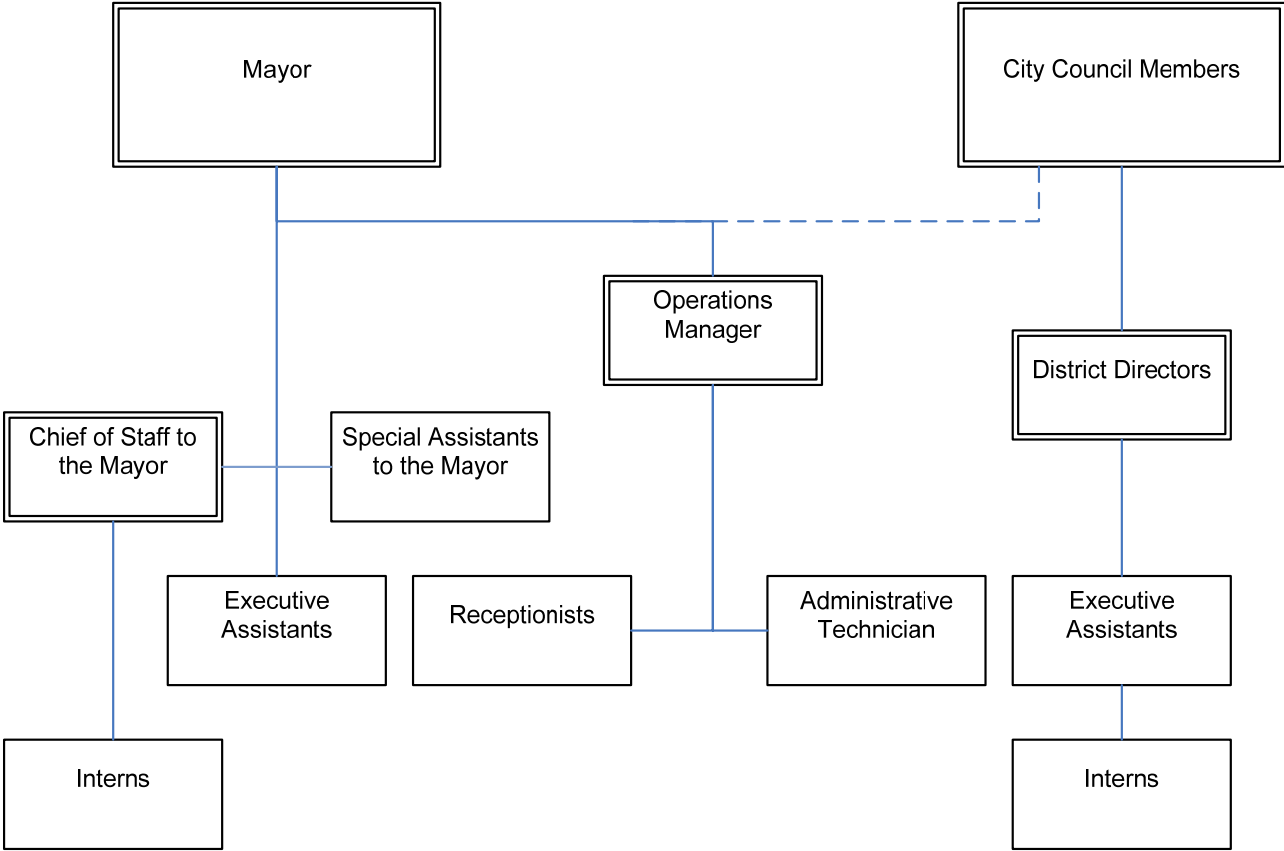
Mayor

City Council Members

Operations Manager

District Directors

Chief of Staff to the Mayor

Special Assistants to the Mayor

Executive Assistants

Receptionists

Administrative Technician

Executive Assistants

Interns

Interns